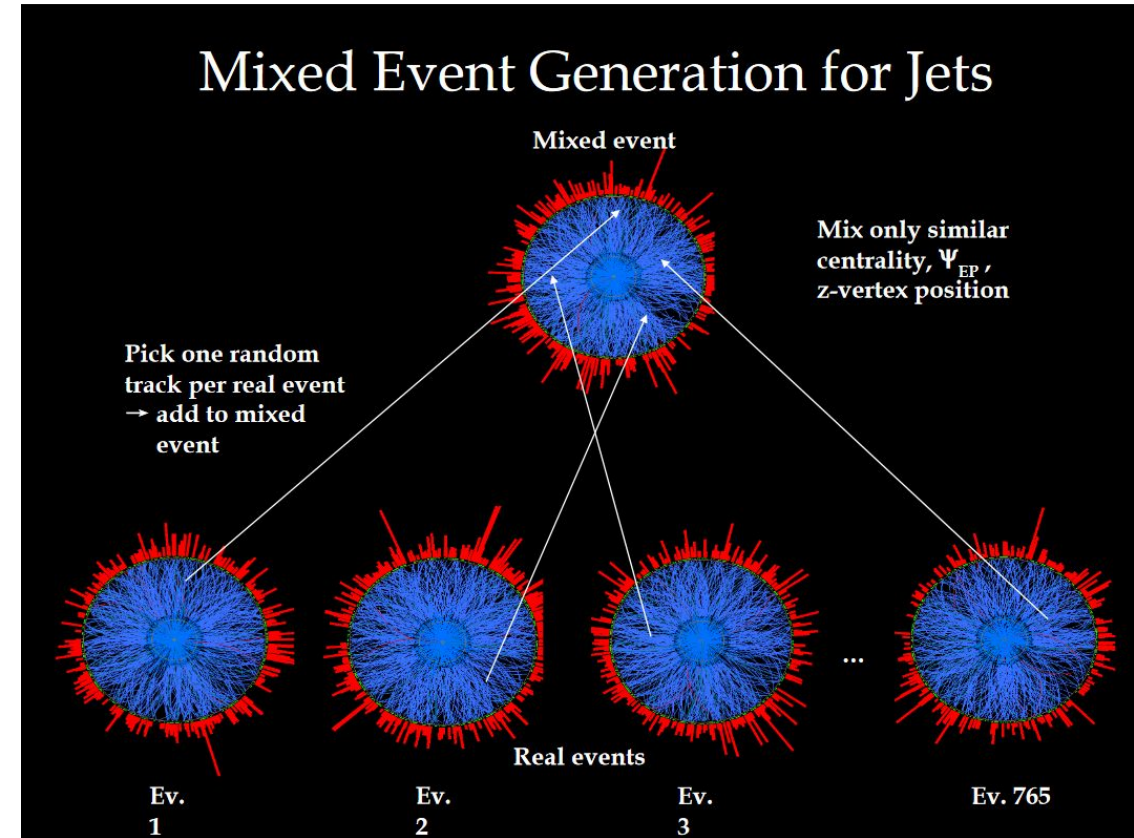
Mixed Event Generation for Jets

Mixed event

Mix only similar centrality, $\Psi_{EP}$ , z-vertex position

Pick one random track per real event → add to mixed event

...

Real events

Ev. 1

Ev. 2

Ev. 3

Ev. 765